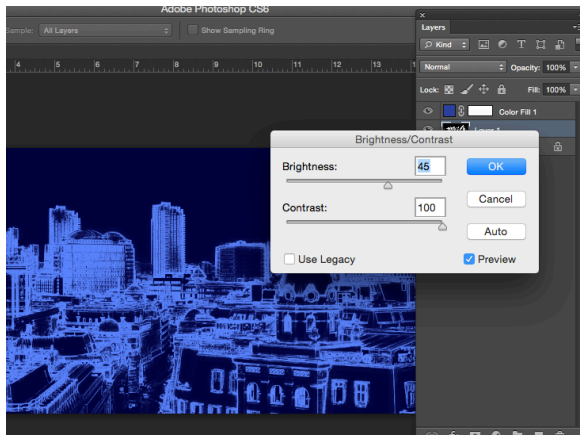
Adobe Photoshop CS6

Sample: All Layers

Show Sampling Ring

4 5 6 7 8 9 10 11 12 13

Layers

Kind

Normal

Opacity: 100%

Lock:

Fill: 100%

Color Fill 1

Layer 1

Brightness/Contrast

Brightness: 45

OK

Cancel

Contrast: 100

Auto

Use Legacy

Preview